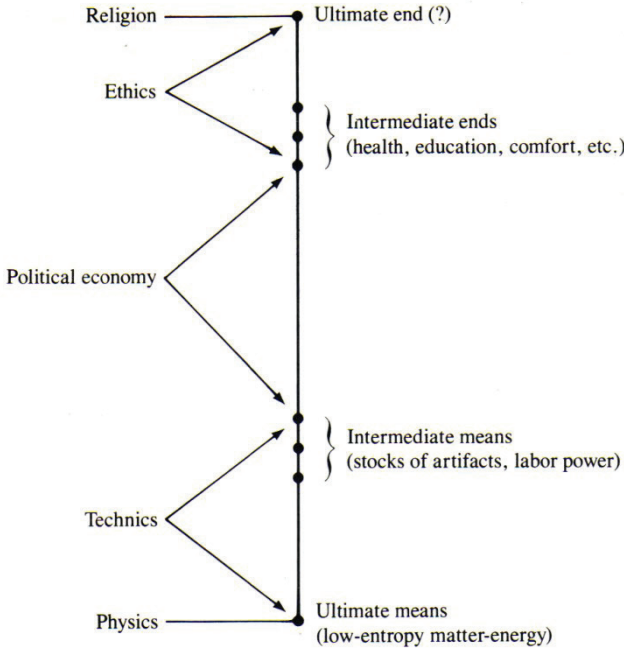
Religion

Ultimate end (?)

Ethics

Intermediate ends (health, education, comfort, etc.)

Political economy

Intermediate means (stocks of artifacts, labor power)

Technics

Physics

Ultimate means (low-entropy matter-energy)